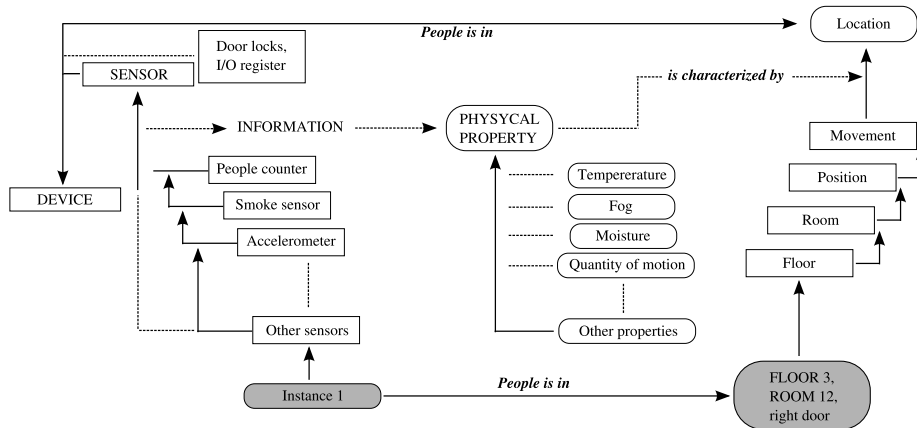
People is in

Location

Door locks, I/O register

SENSOR

is characterized by

INFORMATION

PHYSYCAL PROPERTY

Movement

Position

DEVICE

People counter

Smoke sensor

Accelerometer

Tempererature

Fog

Moisture

Quantity of motion

Room

Floor

Other sensors

Other properties

Instance 1

People is in

FLOOR 3, ROOM 12, right door